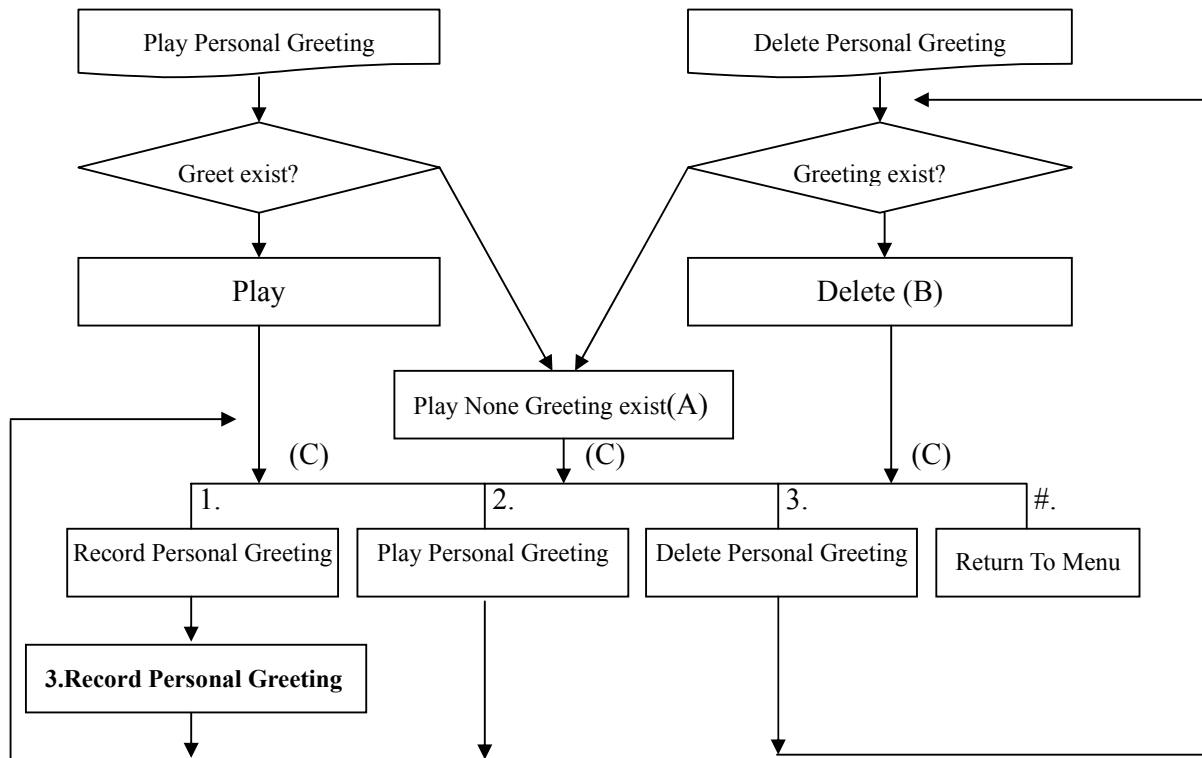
Play Personal Greeting

Delete Personal Greeting

Greet exist?

Greeting exist?

Play

Delete (B)

Play None Greeting exist(A)

(C)

(C)

(C)

1.

2.

3.

#.

Record Personal Greeting

Play Personal Greeting

Delete Personal Greeting

Return To Menu

**3.Record Personal Greeting**